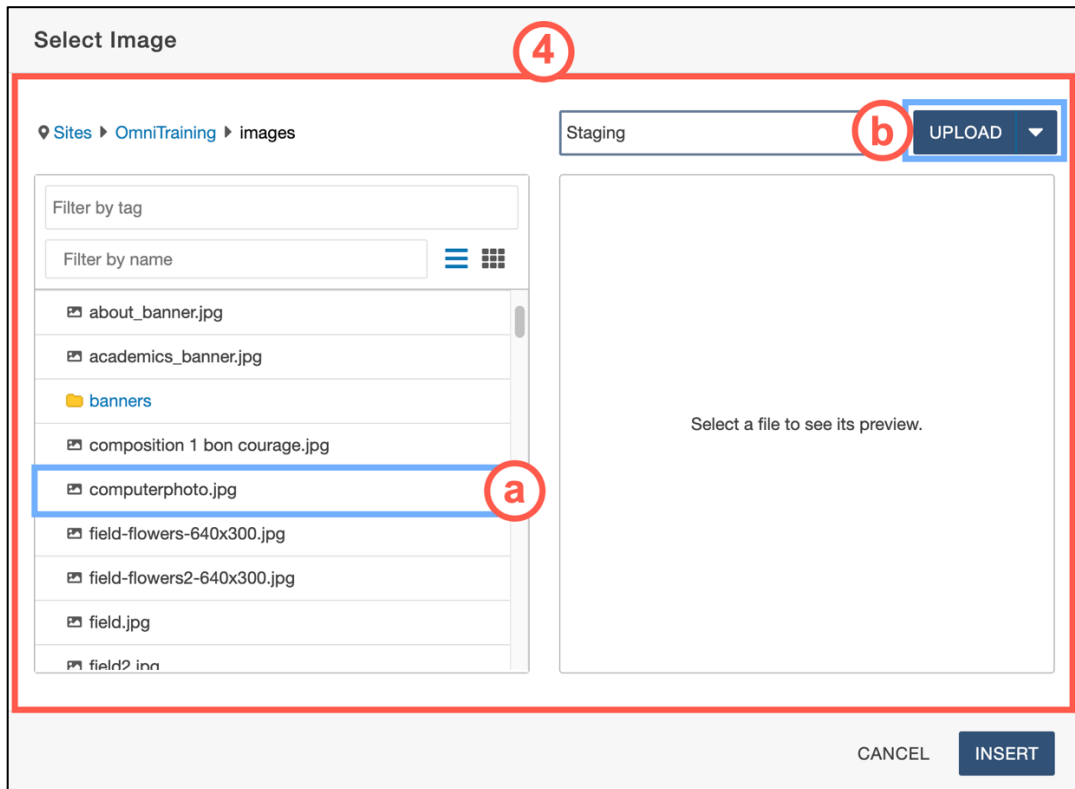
Select Image

4

Sites ▸ OmniTraining ▸ images

Staging

b

UPLOAD

Filter by tag

Filter by name

about_banner.jpg

academics_banner.jpg

banners

composition 1 bon courage.jpg

computerphoto.jpg

a

field-flowers-640x300.jpg

field-flowers2-640x300.jpg

field.jpg

field2.jpg

Select a file to see its preview.

CANCEL

INSERT